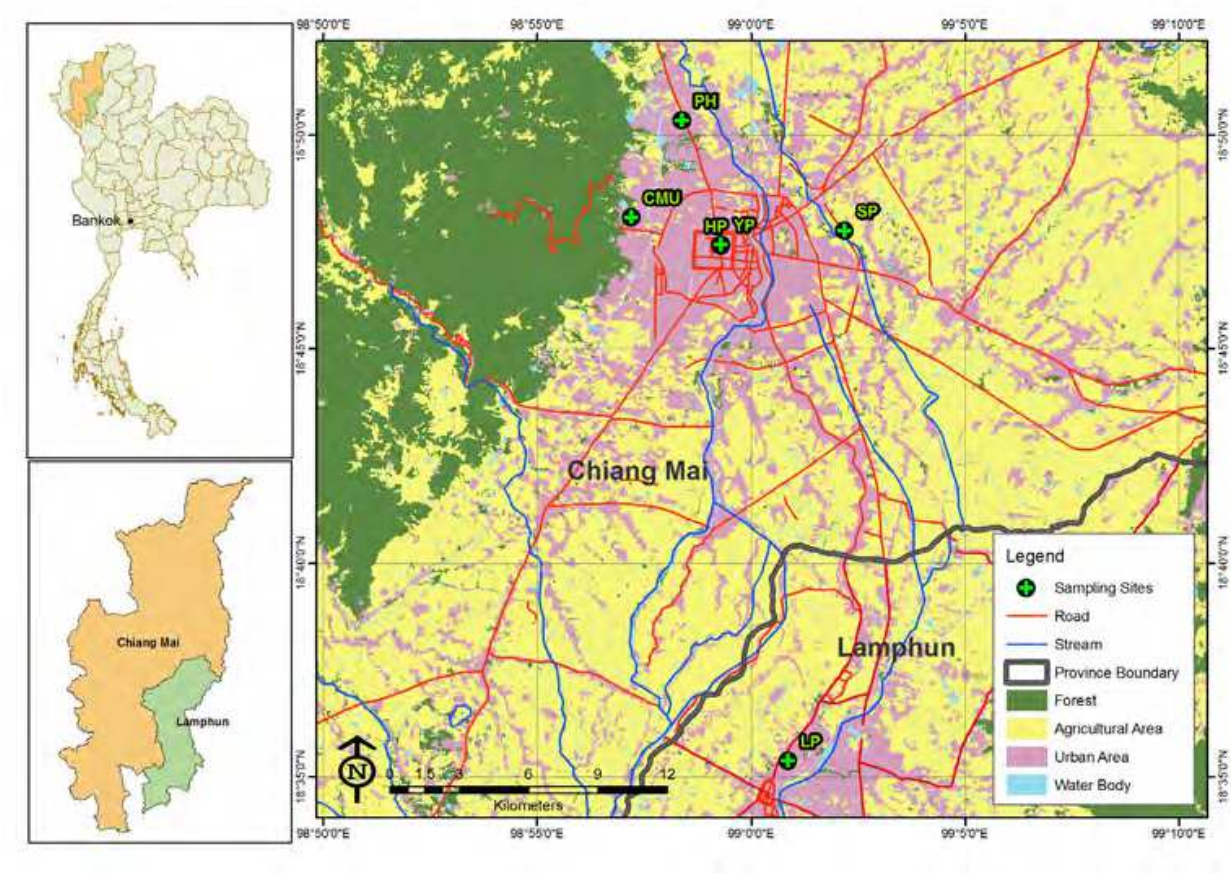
Bankok

Chiang Mai

Lamphun

98°50'0"E
98°55'0"E
99°0'0"E
99°5'0"E
99°10'0"E

18°50'0"N
18°45'0"N
18°40'0"N
18°35'0"N

PH
CMU
HP
YP
SP
LP

Chiang Mai

Lamphun

N

0 1.5 3 6 9 12
Kilometers

Legend
Sampling Sites
Road
Stream
Province Boundary
Forest
Agricultural Area
Urban Area
Water Body

98°50'0"E
98°55'0"E
99°0'0"E
99°5'0"E
99°10'0"E

18°50'0"N
18°45'0"N
18°40'0"N
18°35'0"N